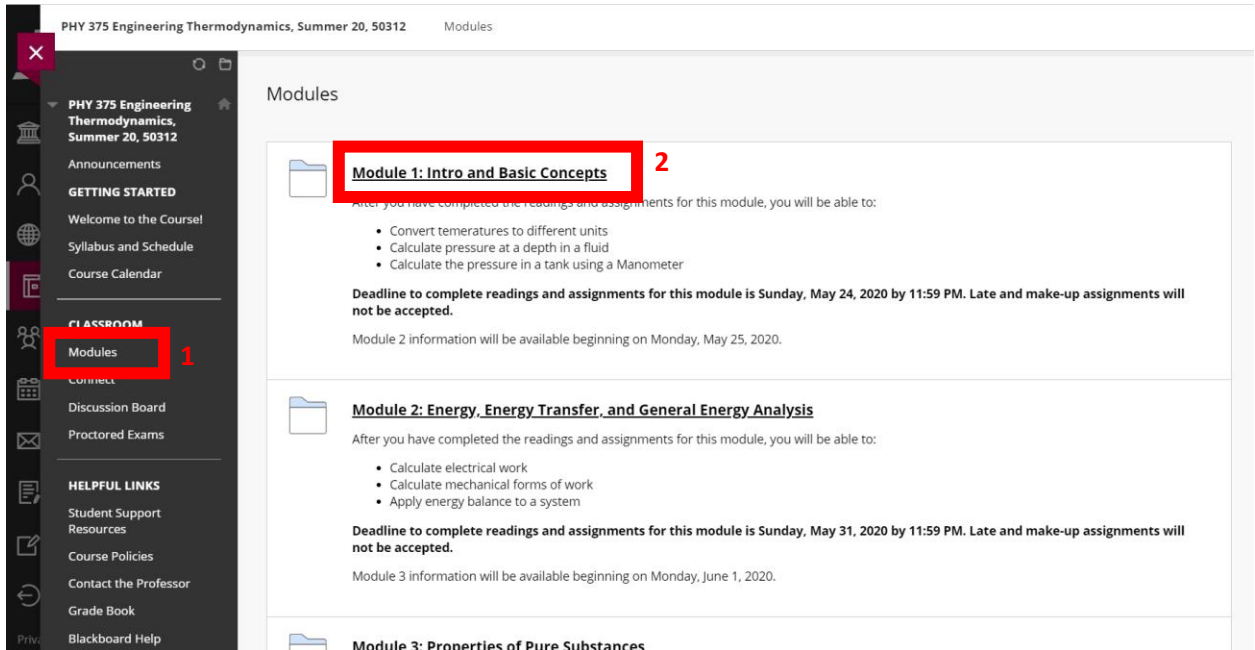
PHY 375 Engineering Thermodynamics, Summer 20, 50312    Modules

PHY 375 Engineering Thermodynamics, Summer 20, 50312
Announcements
GETTING STARTED
Welcome to the Course!
Syllabus and Schedule
Course Calendar
CLASSROOM
Modules
Connect
Discussion Board
Proctored Exams
HELPFUL LINKS
Student Support Resources
Course Policies
Contact the Professor
Grade Book
Blackboard Help

Priv

1

Modules

Module 1: Intro and Basic Concepts

2

After you have completed the readings and assignments for this module, you will be able to:

- Convert temeratures to different units
- Calculate pressure at a depth in a fluid
- Calculate the pressure in a tank using a Manometer

Deadline to complete readings and assignments for this module is Sunday, May 24, 2020 by 11:59 PM. Late and make-up assignments will not be accepted.

Module 2 information will be available beginning on Monday, May 25, 2020.

Module 2: Energy, Energy Transfer, and General Energy Analysis

After you have completed the readings and assignments for this module, you will be able to:

- Calculate electrical work
- Calculate mechanical forms of work
- Apply energy balance to a system

Deadline to complete readings and assignments for this module is Sunday, May 31, 2020 by 11:59 PM. Late and make-up assignments will not be accepted.

Module 3 information will be available beginning on Monday, June 1, 2020.

Module 3: Properties of Pure Substances